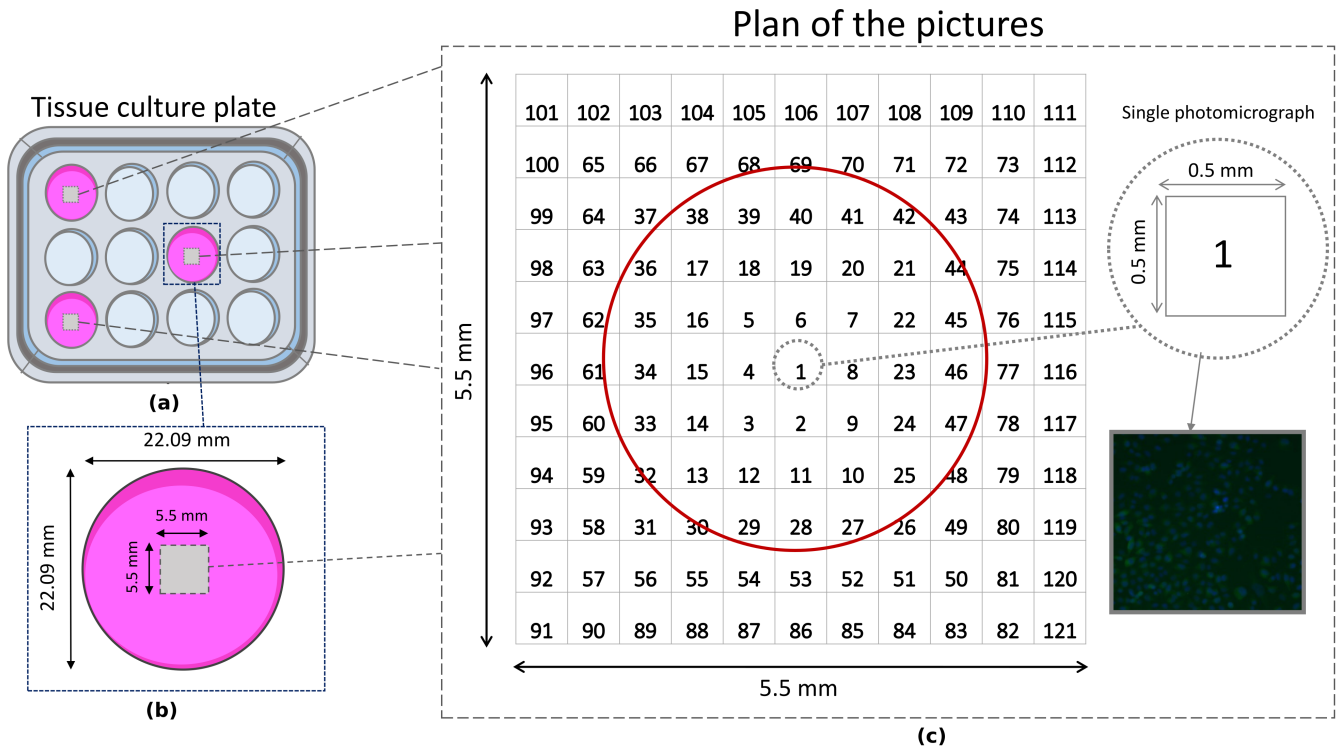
Tissue culture plate

(a)

22.09 mm

22.09 mm

5.5 mm

5.5 mm

(b)

Plan of the pictures

5.5 mm

| 101 | 102 | 103 | 104 | 105 | 106 | 107 | 108 | 109 | 110 | 111 |
|---|---|---|---|---|---|---|---|---|---|---|
| 100 | 65 | 66 | 67 | 68 | 69 | 70 | 71 | 72 | 73 | 112 |
| 99 | 64 | 37 | 38 | 39 | 40 | 41 | 42 | 43 | 74 | 113 |
| 98 | 63 | 36 | 17 | 18 | 19 | 20 | 21 | 44 | 75 | 114 |
| 97 | 62 | 35 | 16 | 5 | 6 | 7 | 22 | 45 | 76 | 115 |
| 96 | 61 | 34 | 15 | 4 | 1 | 8 | 23 | 46 | 77 | 116 |
| 95 | 60 | 33 | 14 | 3 | 2 | 9 | 24 | 47 | 78 | 117 |
| 94 | 59 | 32 | 13 | 12 | 11 | 10 | 25 | 48 | 79 | 118 |
| 93 | 58 | 31 | 30 | 29 | 28 | 27 | 26 | 49 | 80 | 119 |
| 92 | 57 | 56 | 55 | 54 | 53 | 52 | 51 | 50 | 81 | 120 |
| 91 | 90 | 89 | 88 | 87 | 86 | 85 | 84 | 83 | 82 | 121 |

5.5 mm

Single photomicrograph

0.5 mm

0.5 mm

1

(c)